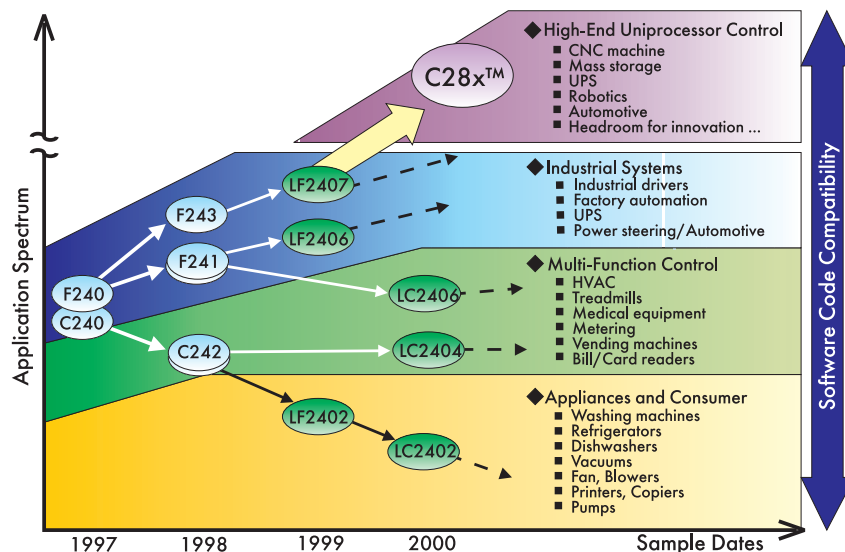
◆High-End Uniprocessor Control
■ CNC machine
■ Mass storage
■ UPS
■ Robotics
■ Automotive
■ Headroom for innovation ...

C28x™

◆Industrial Systems
■ Industrial drivers
■ Factory automation
■ UPS
■ Power steering/Automotive

◆Multi-Function Control
■ HVAC
■ Treadmills
■ Medical equipment
■ Metering
■ Vending machines
■ Bill/Card readers

◆Appliances and Consumer
■ Washing machines
■ Refrigerators
■ Dishwashers
■ Vacuums
■ Fan, Blowers
■ Printers, Copiers
■ Pumps

F240
C240
F243
F241
C242
LF2407
LF2406
LC2406
LC2404
LF2402
LC2402

Application Spectrum
Software Code Compatibility

1997 1998 1999 2000
Sample Dates